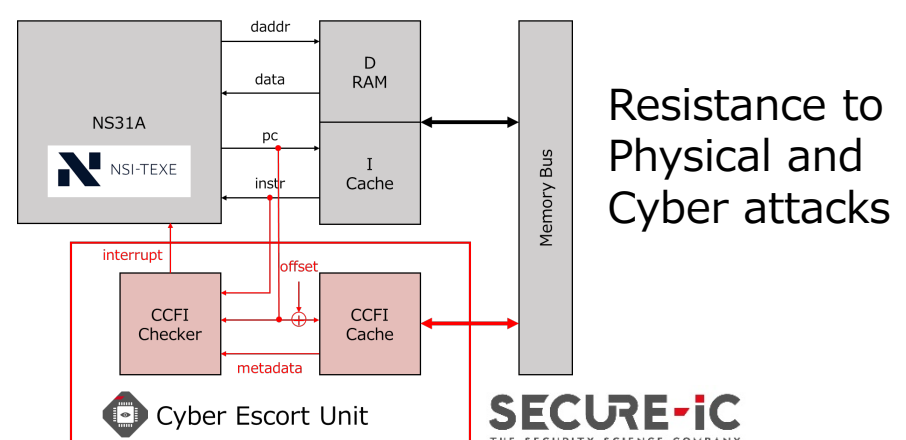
NS31A

NSI-TEXE

daddr

data

pc

instr

D RAM

I Cache

Memory Bus

interrupt

offset

CCFI Checker

CCFI Cache

metadata

Cyber Escort Unit

Resistance to Physical and Cyber attacks

SECURE-IC

THE SECURITY SCIENCE COMPANY